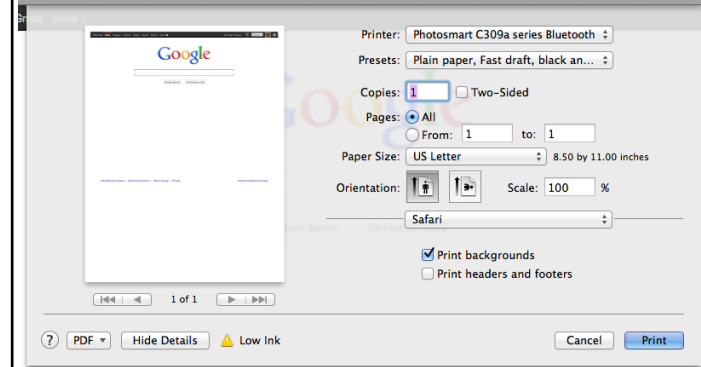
Google

Printer: Photosmart C309a series Bluetooth
Presets: Plain paper, Fast draft, black an...
Copies: 1 Two-Sided
Pages: All
From: 1 to: 1
Paper Size: US Letter 8.50 by 11.00 inches
Orientation: Scale: 100 %
Safari
Print backgrounds
Print headers and footers

1 of 1

? PDF Hide Details Low Ink Cancel Print